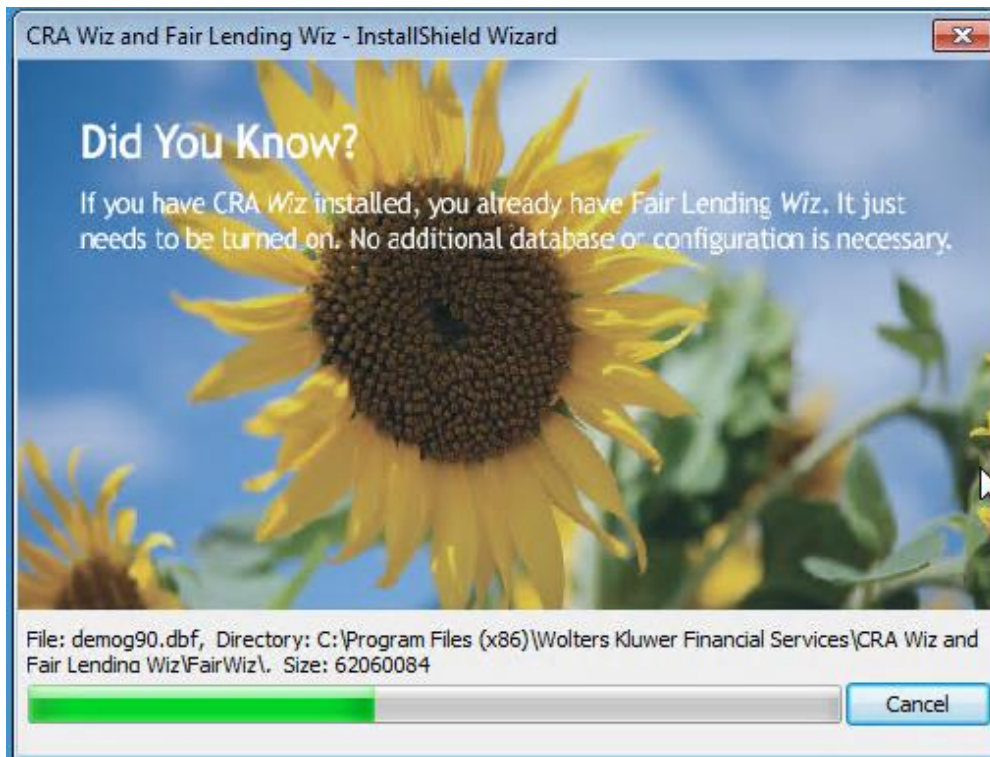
CRA Wiz and Fair Lending Wiz - InstallShield Wizard

Did You Know?

If you have CRA Wiz installed, you already have Fair Lending Wiz. It just needs to be turned on. No additional database or configuration is necessary.

File: demog90.dbf, Directory: C:\Program Files (x86)\Wolters Kluwer Financial Services\CRA Wiz and Fair Lending Wiz\FairWiz\. Size: 62060084

Cancel